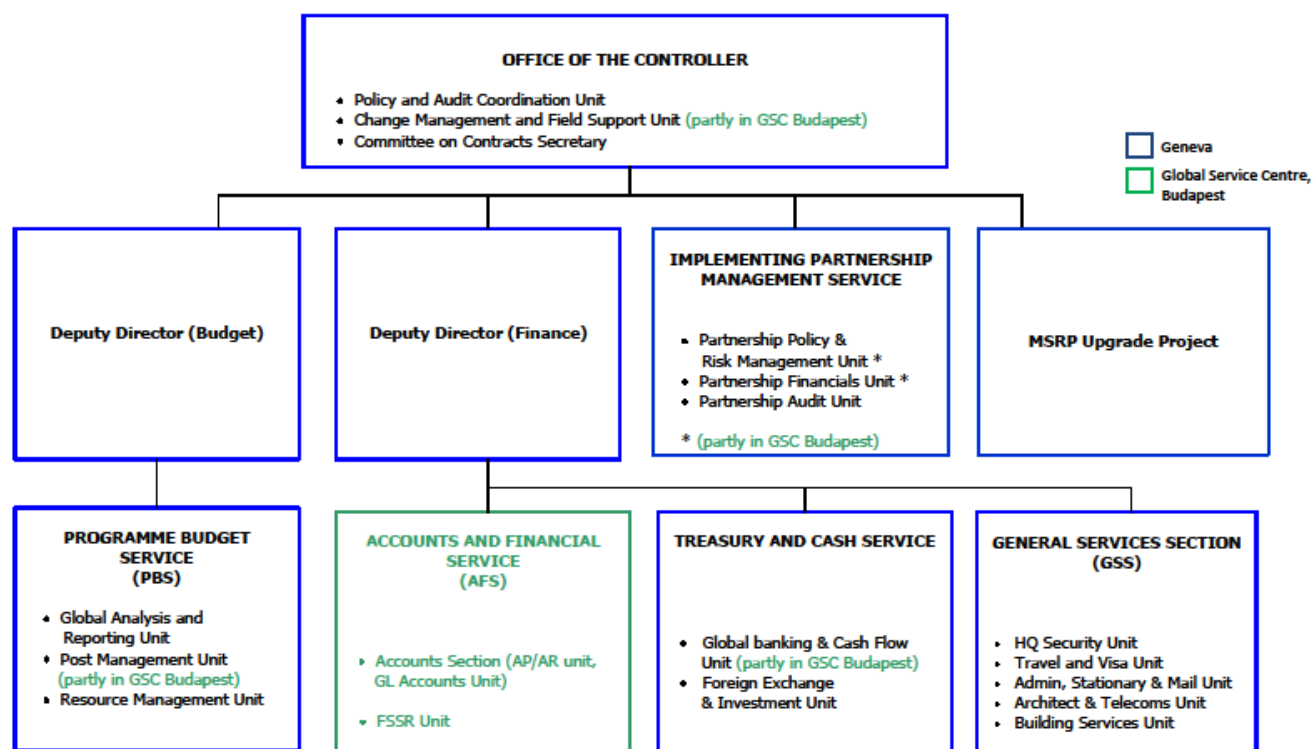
OFFICE OF THE CONTROLLER

- Policy and Audit Coordination Unit
- Change Management and Field Support Unit (partly in GSC Budapest)
- Committee on Contracts Secretary

Geneva

Global Service Centre, Budapest

Deputy Director (Budget)

Deputy Director (Finance)

IMPLEMENTING PARTNERSHIP MANAGEMENT SERVICE

- Partnership Policy & Risk Management Unit *
- Partnership Financials Unit *
- Partnership Audit Unit

* (partly in GSC Budapest)

MSRP Upgrade Project

PROGRAMME BUDGET SERVICE (PBS)

- Global Analysis and Reporting Unit
- Post Management Unit (partly in GSC Budapest)
- Resource Management Unit

ACCOUNTS AND FINANCIAL SERVICE (AFS)

- Accounts Section (AP/AR unit, GL Accounts Unit)
- FSSR Unit

TREASURY AND CASH SERVICE

- Global banking & Cash Flow Unit (partly in GSC Budapest)
- Foreign Exchange & Investment Unit

GENERAL SERVICES SECTION (GSS)

- HQ Security Unit
- Travel and Visa Unit
- Admin, Stationary & Mail Unit
- Architect & Telecoms Unit
- Building Services Unit